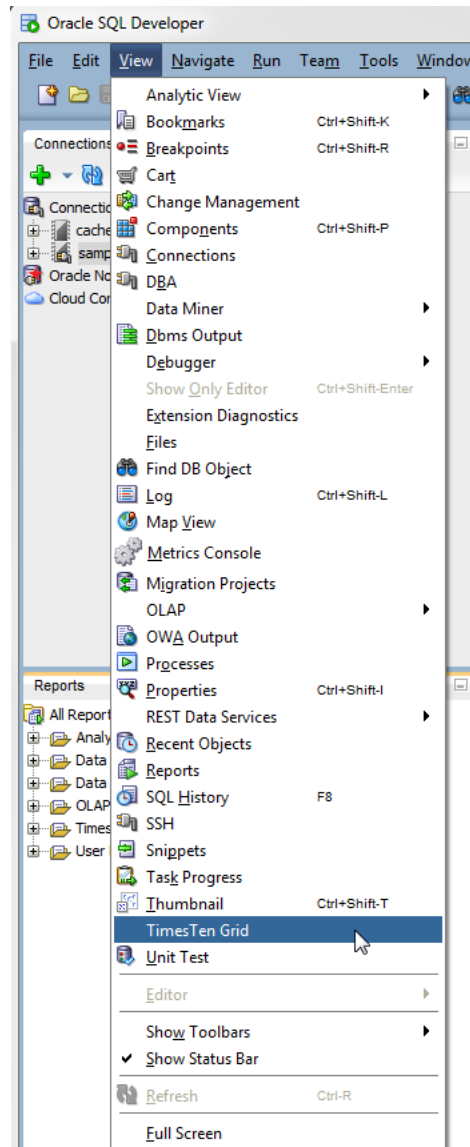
Oracle SQL Developer

File Edit View Navigate Run Team Tools Windov

Connections
Connectio
cache
samp
Oracle No
Cloud Cor

Analytic View
Bookmarks Ctrl+Shift-K
Breakpoints Ctrl+Shift-R
Cart
Change Management
Components Ctrl+Shift-P
Connections
DBA
Data Miner
Dbms Output
Debugger
Show Only Editor Ctrl+Shift-Enter
Extension Diagnostics
Files
Find DB Object
Log Ctrl+Shift-L
Map View
Metrics Console
Migration Projects
OLAP
OWA Output
Processes
Properties Ctrl+Shift-I
REST Data Services
Recent Objects
Reports
SQL History F8
SSH
Snippets
Task Progress
Thumbnail Ctrl+Shift-T
TimesTen Grid
Unit Test
Editor
Show Toolbars
Show Status Bar
Refresh Ctrl-R
Full Screen

Reports
All Report
Analy
Data
Data
OLAP
Times
User